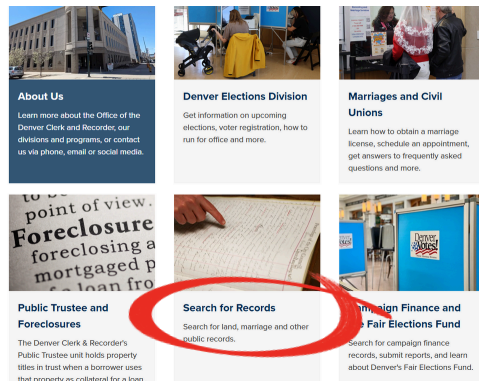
About Us

Learn more about the Office of the Denver Clerk and Recorder, our divisions and programs, or contact us via phone, email or social media.

Denver Elections Division

Get information on upcoming elections, voter registration, how to run for office and more.

Marriages and Civil Unions

Learn how to obtain a marriage license, schedule an appointment, get answers to frequently asked questions and more.

point of view.
Foreclosure
foreclosing a
mortgaged p
foreclosure

Public Trustee and Foreclosures

The Denver Clerk & Recorder's Public Trustee unit holds property titles in trust when a borrower uses that property as collateral for a loan

Search for Records

Search for land, marriage and other public records.

Denver Votes!

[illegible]paign Finance and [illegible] Fair Elections Fund

Search for campaign finance records, submit reports, and learn about Denver's Fair Elections Fund.